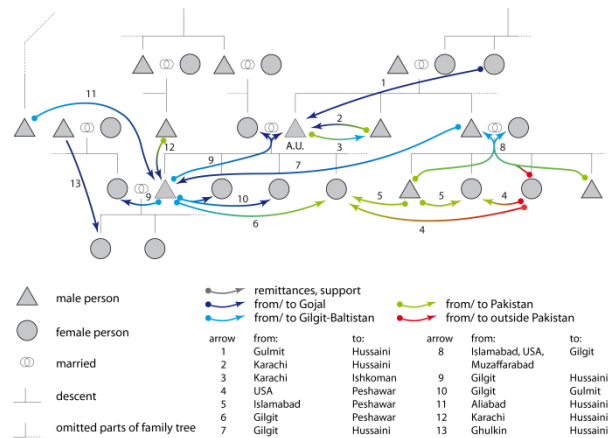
11

1

2

A.U.

3

12

9

7

8

13

9

10

5

5

4

6

4

male person

female person

married

descent

omitted parts of family tree

remittances, support

from/ to Gojal

from/ to Gilgit-Baltistan

from/ to Pakistan

from/ to outside Pakistan

| arrow | from: | to: | arrow | from: | to: |
|---|---|---|---|---|---|
| 1 | Gulmit | Hussaini | 8 | Islamabad, USA, Muzaffarabad | Gilgit |
| 2 | Karachi | Hussaini | | | |
| 3 | Karachi | Ishkoman | 9 | Gilgit | Hussaini |
| 4 | USA | Peshawar | 10 | Gilgit | Gulmit |
| 5 | Islamabad | Peshawar | 11 | Aliabad | Hussaini |
| 6 | Gilgit | Peshawar | 12 | Karachi | Hussaini |
| 7 | Gilgit | Hussaini | 13 | Ghulkin | Hussaini |